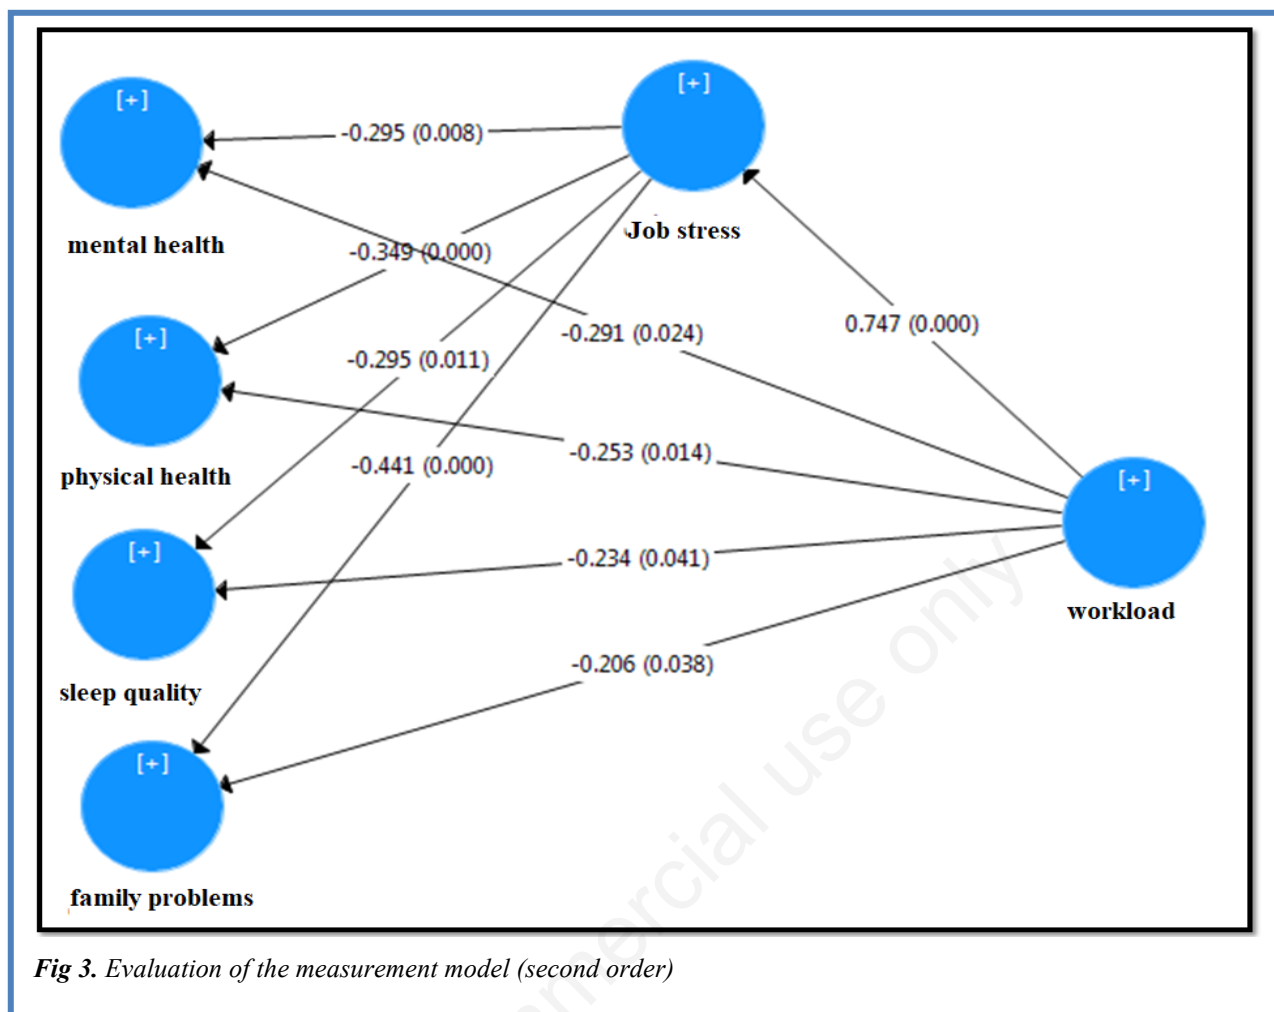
[+]

mental health

[+]

Job stress

-0.295 (0.008)

-0.349 (0.000)

-0.291 (0.024)

0.747 (0.000)

[+]

physical health

-0.295 (0.011)

-0.253 (0.014)

-0.441 (0.000)

[+]

workload

[+]

sleep quality

-0.234 (0.041)

-0.206 (0.038)

[+]

family problems

commercial use only

*Fig 3. Evaluation of the measurement model (second order)*